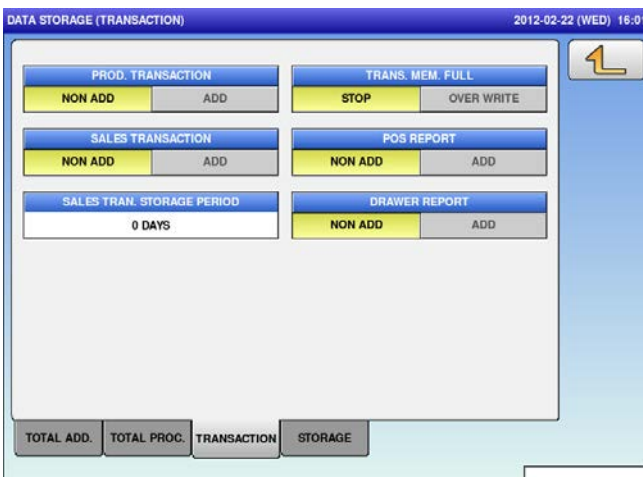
DATA STORAGE (TRANSACTION)

2012-02-22 (WED) 16:0

PROD. TRANSACTION

NON ADD

ADD

SALES TRANSACTION

NON ADD

ADD

SALES TRAN. STORAGE PERIOD

0 DAYS

TRANS. MEM. FULL

STOP

OVER WRITE

POS REPORT

NON ADD

ADD

DRAWER REPORT

NON ADD

ADD

TOTAL ADD.

TOTAL PROC.

TRANSACTION

STORAGE